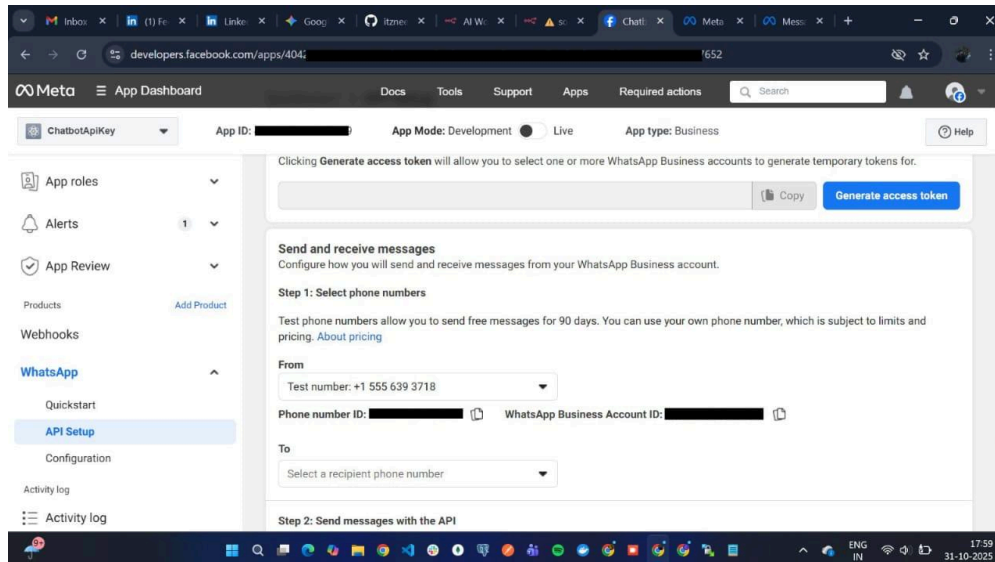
Inbox (1) Fe Linke Goog itzne AI Wo sc Chatb Meta Mess

developers.facebook.com/apps/404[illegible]652

Meta App Dashboard Docs Tools Support Apps Required actions Search

ChatbotApiKey App ID: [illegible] App Mode: Development Live App type: Business Help

App roles

Alerts 1

App Review

Products Add Product

Webhooks

WhatsApp

Quickstart

API Setup

Configuration

Activity log

Activity log

Clicking **Generate access token** will allow you to select one or more WhatsApp Business accounts to generate temporary tokens for.

Copy Generate access token

Send and receive messages

Configure how you will send and receive messages from your WhatsApp Business account.

Step 1: Select phone numbers

Test phone numbers allow you to send free messages for 90 days. You can use your own phone number, which is subject to limits and pricing. About pricing

From

Test number: +1 555 639 3718

Phone number ID: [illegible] WhatsApp Business Account ID: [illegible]

To

Select a recipient phone number

Step 2: Send messages with the API

ENG IN 17:59 31-10-2025